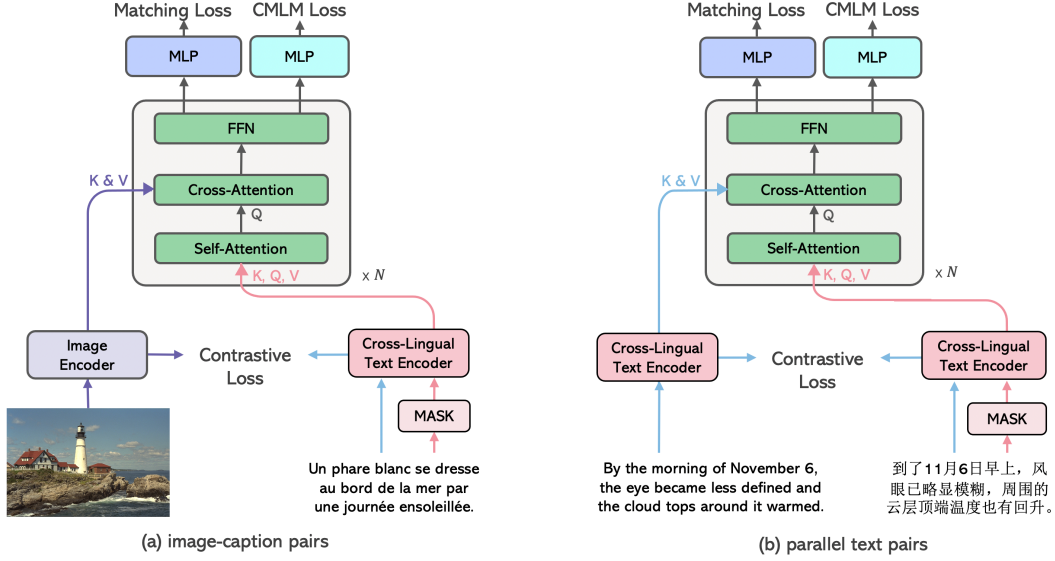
Matching Loss
CMLM Loss
MLP
MLP
FFN
K & V
Cross-Attention
Q
Self-Attention
K, Q, V
x $N$
Image Encoder
Contrastive Loss
Cross-Lingual Text Encoder
MASK
Un phare blanc se dresse au bord de la mer par une journée ensoleillée.
(a) image-caption pairs

Matching Loss
CMLM Loss
MLP
MLP
FFN
K & V
Cross-Attention
Q
Self-Attention
K, Q, V
x $N$
Cross-Lingual Text Encoder
Contrastive Loss
Cross-Lingual Text Encoder
MASK
By the morning of November 6, the eye became less defined and the cloud tops around it warmed.
到了11月6日早上，风眼已略显模糊，周围的云层顶端温度也有回升。
(b) parallel text pairs